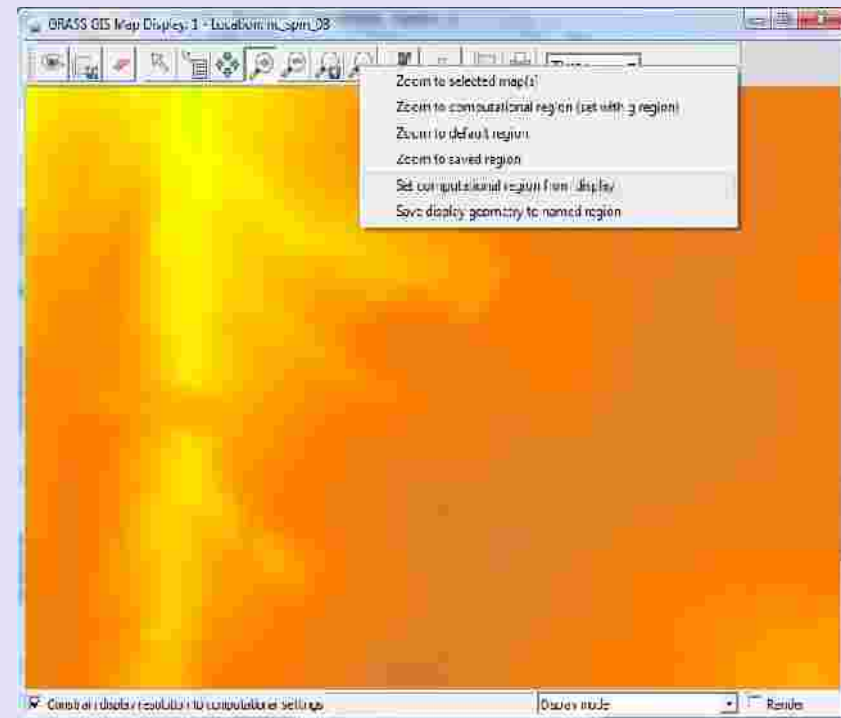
GRASS GIS Map Display: 1 - Location: nc_spm_08

Zoom to selected map(s)
Zoom to computational region (set with g.region)
Zoom to default region
Zoom to saved region
Set computational region from display
Save display geometry to named region

Constrain display resolution to computational settings
Display mode
Render